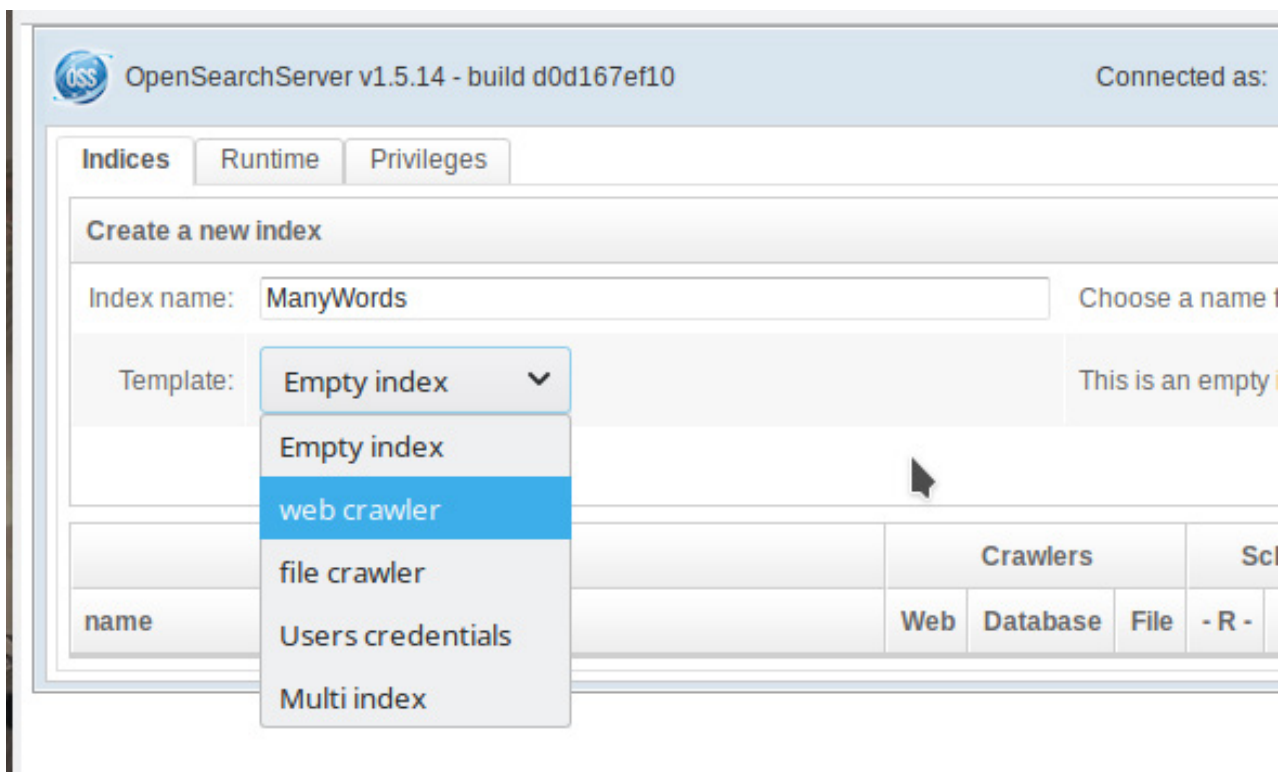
OSS OpenSearchServer v1.5.14 - build d0d167ef10

Connected as:

Indices Runtime Privileges

Create a new index

Index name: ManyWords

Choose a name f

Template: Empty index

This is an empty i

Empty index
web crawler
file crawler
Users credentials
Multi index

Crawlers

Sc

name

Web Database File - R -